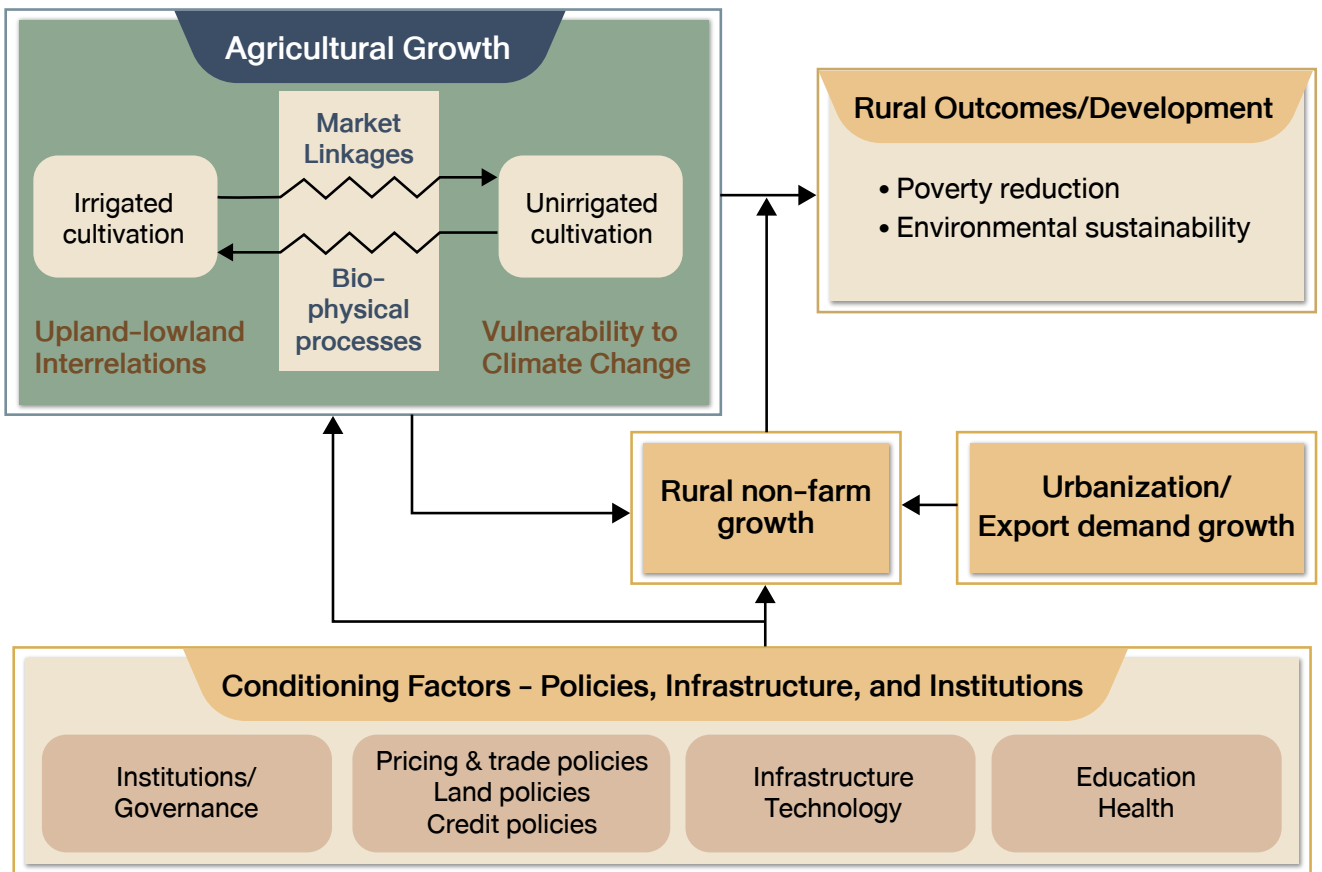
Agricultural Growth

Market Linkages

Irrigated cultivation

Unirrigated cultivation

Bio-physical processes

Upland-lowland Interrelations

Vulnerability to Climate Change

Rural Outcomes/Development

• Poverty reduction
• Environmental sustainability

Rural non-farm growth

Urbanization/ Export demand growth

Conditioning Factors – Policies, Infrastructure, and Institutions

Institutions/ Governance

Pricing & trade policies
Land policies
Credit policies

Infrastructure
Technology

Education
Health